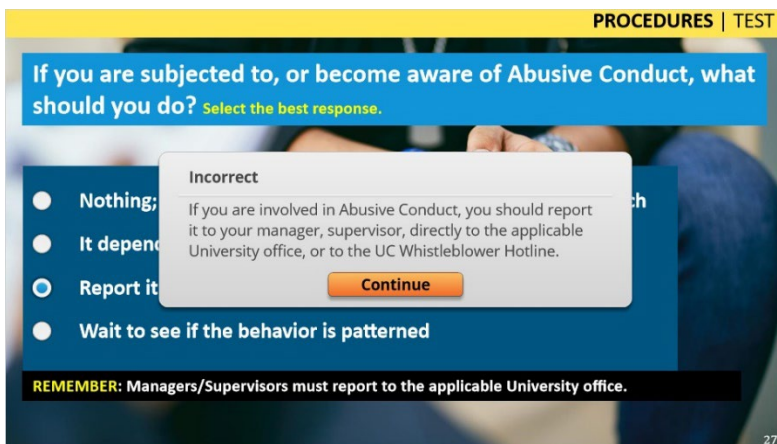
PROCEDURES | TEST

If you are subjected to, or become aware of Abusive Conduct, what should you do? Select the best response.

Nothing; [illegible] ch

It depend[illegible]

Report it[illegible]

Wait to see if the behavior is patterned

Incorrect

If you are involved in Abusive Conduct, you should report it to your manager, supervisor, directly to the applicable University office, or to the UC Whistleblower Hotline.

Continue

REMEMBER: Managers/Supervisors must report to the applicable University office.

27